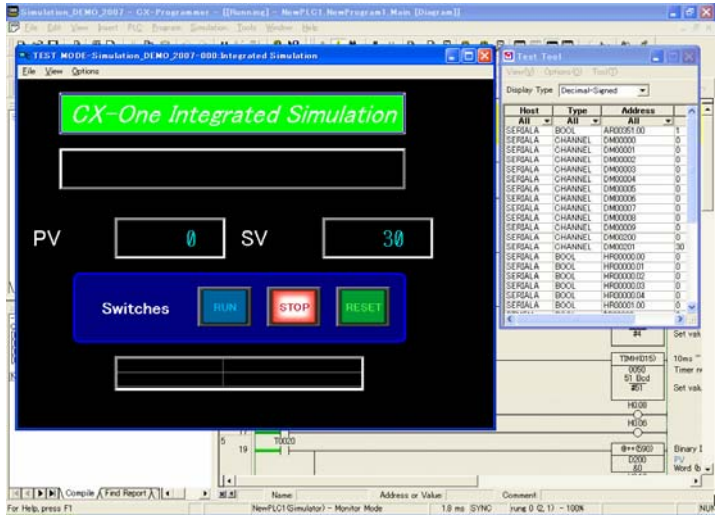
Simulation_DEMO_2007 - CX-Programmer - [[Running] - NewPLC1.NewProgram1.Main [Diagram]]

File Edit View Insert PLC Program Simulation Tools Window Help

TEST MODE-Simulation_DEMO_2007-000:Integrated Simulation

File View Options

CX-One Integrated Simulation

PV 0 SV 30

Switches RUN STOP RESET

Test Tool

View(V) Options(O) Tool(T)

Display Type Decimal-Signed

| Host | Type | Address | |
|---|---|---|---|
| All | All | All | |
| SERIALA | BOOL | AR00351.00 | 1 |
| SERIALA | CHANNEL | DM00000 | 0 |
| SERIALA | CHANNEL | DM00001 | 0 |
| SERIALA | CHANNEL | DM00002 | 0 |
| SERIALA | CHANNEL | DM00003 | 0 |
| SERIALA | CHANNEL | DM00004 | 0 |
| SERIALA | CHANNEL | DM00005 | 0 |
| SERIALA | CHANNEL | DM00006 | 0 |
| SERIALA | CHANNEL | DM00007 | 0 |
| SERIALA | CHANNEL | DM00008 | 0 |
| SERIALA | CHANNEL | DM00009 | 0 |
| SERIALA | CHANNEL | DM00200 | 0 |
| SERIALA | CHANNEL | DM00201 | 30 |
| SERIALA | BOOL | HR00000.00 | 0 |
| SERIALA | BOOL | HR00000.01 | 0 |
| SERIALA | BOOL | HR00000.02 | 0 |
| SERIALA | BOOL | HR00000.03 | 0 |
| SERIALA | BOOL | HR00000.04 | 0 |
| SERIALA | BOOL | HR00001.00 | 0 |

#4 Set val

TIMH(015) 10ms
0050 Timer n
51 Bcd
#01 Set valu

H0.08
H0.06

5
19 T0020

@++(590) Binary I
D200 PV
&0 Word (b

Compile Find Report

Name Address or Value Comment

For Help, press F1 NewPLC1(Simulator) - Monitor Mode 1.0 ms SYNC rung 0 (2, 1) - 100% NUM